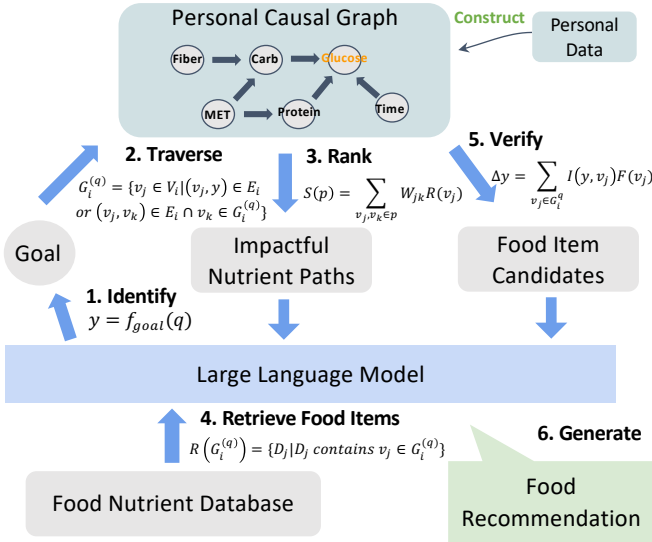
Personal Causal Graph

Construct

Personal Data

Fiber

Carb

Glucose

MET

Protein

Time

2. Traverse

$G_i^{(q)} = \{v_j \in V_i | (v_j, y) \in E_i$
$or\ (v_j, v_k) \in E_i \cap v_k \in G_i^{(q)}\}$

3. Rank

$S(p) = \sum_{v_j, v_k \in p} W_{jk} R(v_j)$

5. Verify

$\Delta y = \sum_{v_j \in G_i^q} I(y, v_j) F(v_j)$

Goal

Impactful Nutrient Paths

Food Item Candidates

1. Identify

$y = f_{goal}(q)$

Large Language Model

4. Retrieve Food Items

$R\left(G_i^{(q)}\right) = \{D_j | D_j\ contains\ v_j \in G_i^{(q)}\}$

6. Generate

Food Nutrient Database

Food Recommendation